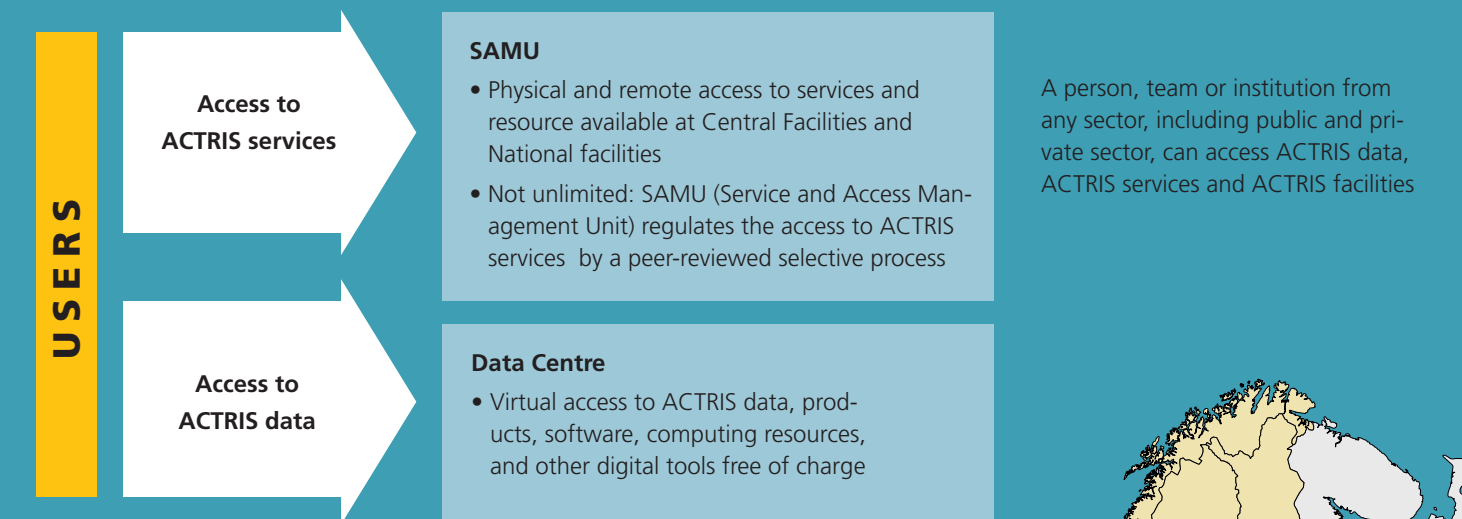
USERS

Access to ACTRIS services

Access to ACTRIS data

SAMU

• Physical and remote access to services and resource available at Central Facilities and National facilities

• Not unlimited: SAMU (Service and Access Management Unit) regulates the access to ACTRIS services by a peer-reviewed selective process

Data Centre

• Virtual access to ACTRIS data, products, software, computing resources, and other digital tools free of charge

A person, team or institution from any sector, including public and private sector, can access ACTRIS data, ACTRIS services and ACTRIS facilities